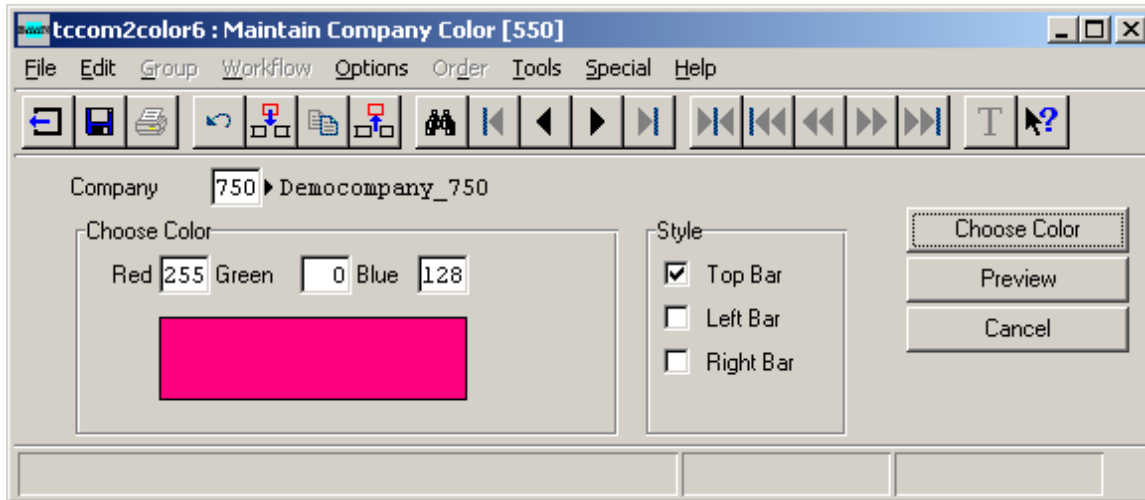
tccom2color6 : Maintain Company Color [550]

File Edit Group Workflow Options Order Tools Special Help

T

Company 750 Democompany_750

Choose Color

Red 255 Green 0 Blue 128

Style

Top Bar

Left Bar

Right Bar

Choose Color

Preview

Cancel